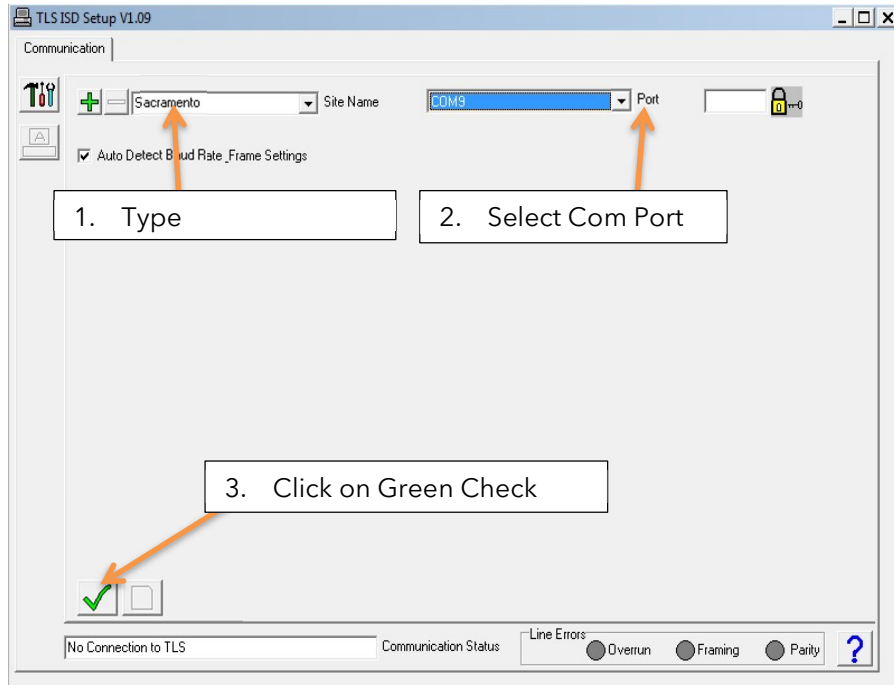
TLS ISD Setup V1.09

Communication

Sacramento
Site Name
COM9
Port

Auto Detect Baud Rate_Frame Settings

1. Type

2. Select Com Port

3. Click on Green Check

No Connection to TLS
Communication Status
Line Errors
Overrun
Framing
Parity
?